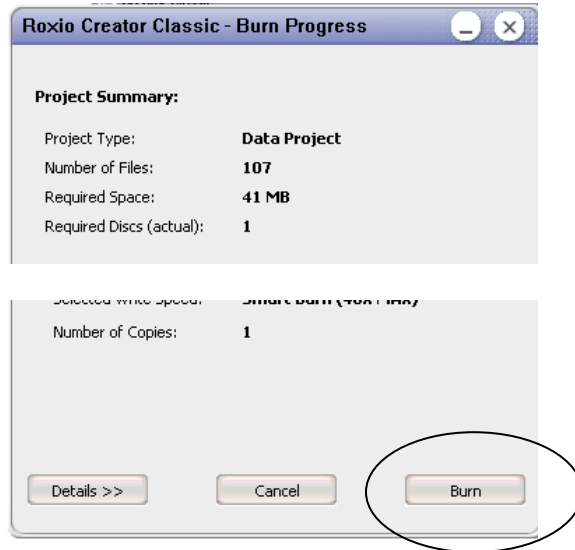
Roxio Creator Classic - Burn Progress

Project Summary:

| | |
|---|---|
| Project Type: | Data Project |
| Number of Files: | 107 |
| Required Space: | 41 MB |
| Required Discs (actual): | 1 |

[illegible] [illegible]

| | |
|---|---|
| Number of Copies: | 1 |

Details >>
Cancel
Burn